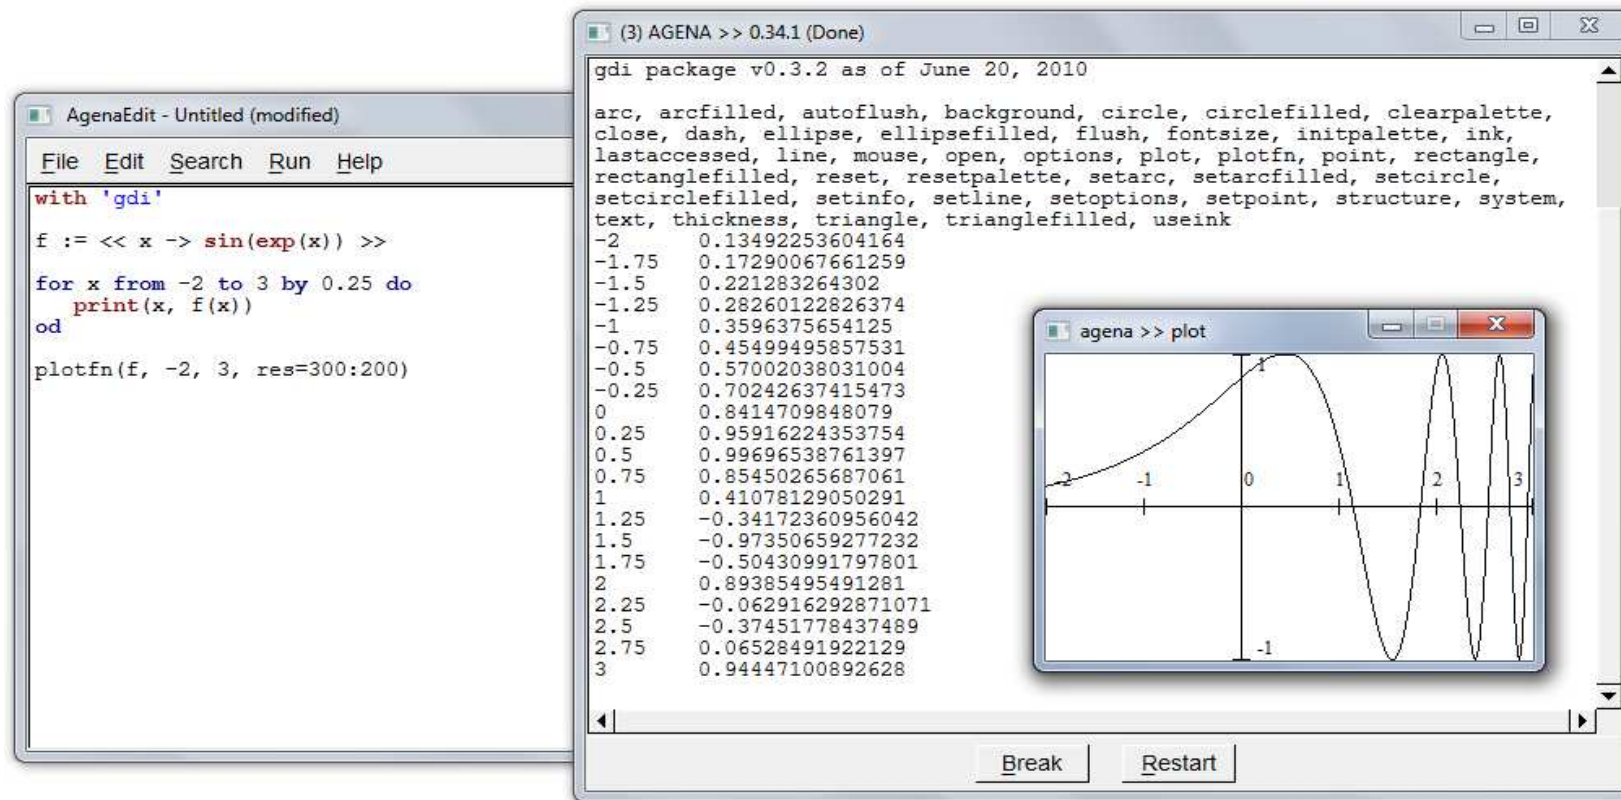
AgenaEdit - Untitled (modified)

File Edit Search Run Help

with 'gdi'

f := << x -> sin(exp(x)) >>

for x from -2 to 3 by 0.25 do
print(x, f(x))
od

plotfn(f, -2, 3, res=300:200)

(3) AGENA >> 0.34.1 (Done)

gdi package v0.3.2 as of June 20, 2010

arc, arcfilled, autoflush, background, circle, circlefilled, clearpalette, close, dash, ellipse, ellipsefilled, flush, fontsize, initpalette, ink, lastaccessed, line, mouse, open, options, plot, plotfn, point, rectangle, rectanglefilled, reset, resetpalette, setarc, setarcfilled, setcircle, setcirclefilled, setinfo, setline, setoptions, setpoint, structure, system, text, thickness, triangle, trianglefilled, useink

| | |
|---|---|
| -2 | 0.13492253604164 |
| -1.75 | 0.17290067661259 |
| -1.5 | 0.221283264302 |
| -1.25 | 0.28260122826374 |
| -1 | 0.3596375654125 |
| -0.75 | 0.45499495857531 |
| -0.5 | 0.57002038031004 |
| -0.25 | 0.70242637415473 |
| 0 | 0.8414709848079 |
| 0.25 | 0.95916224353754 |
| 0.5 | 0.99696538761397 |
| 0.75 | 0.85450265687061 |
| 1 | 0.41078129050291 |
| 1.25 | -0.34172360956042 |
| 1.5 | -0.97350659277232 |
| 1.75 | -0.50430991797801 |
| 2 | 0.89385495491281 |
| 2.25 | -0.062916292871071 |
| 2.5 | -0.37451778437489 |
| 2.75 | 0.06528491922129 |
| 3 | 0.94447100892628 |

agena >> plot

1
-2 -1 0 1 2 3
-1

Break Restart